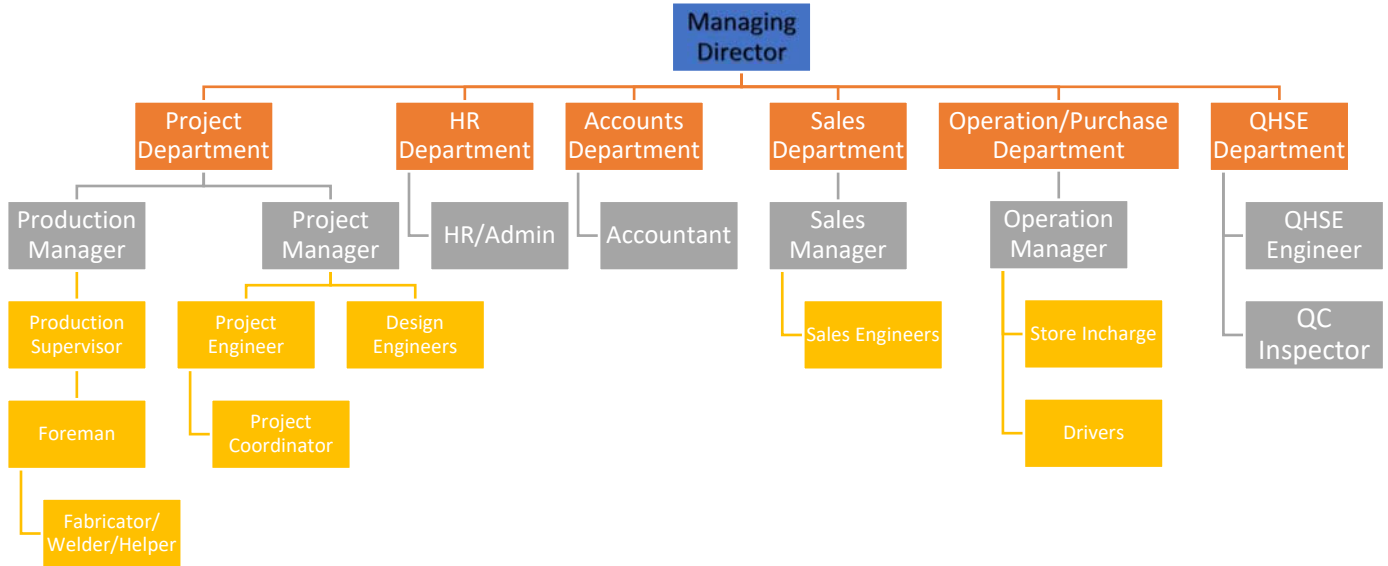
Managing Director

Project Department

HR Department

Accounts Department

Sales Department

Operation/Purchase Department

QHSE Department

Production Manager

Project Manager

HR/Admin

Accountant

Sales Manager

Operation Manager

QHSE Engineer

QC Inspector

Production Supervisor

Project Engineer

Design Engineers

Sales Engineers

Store Incharge

Foreman

Project Coordinator

Drivers

Fabricator/ Welder/Helper